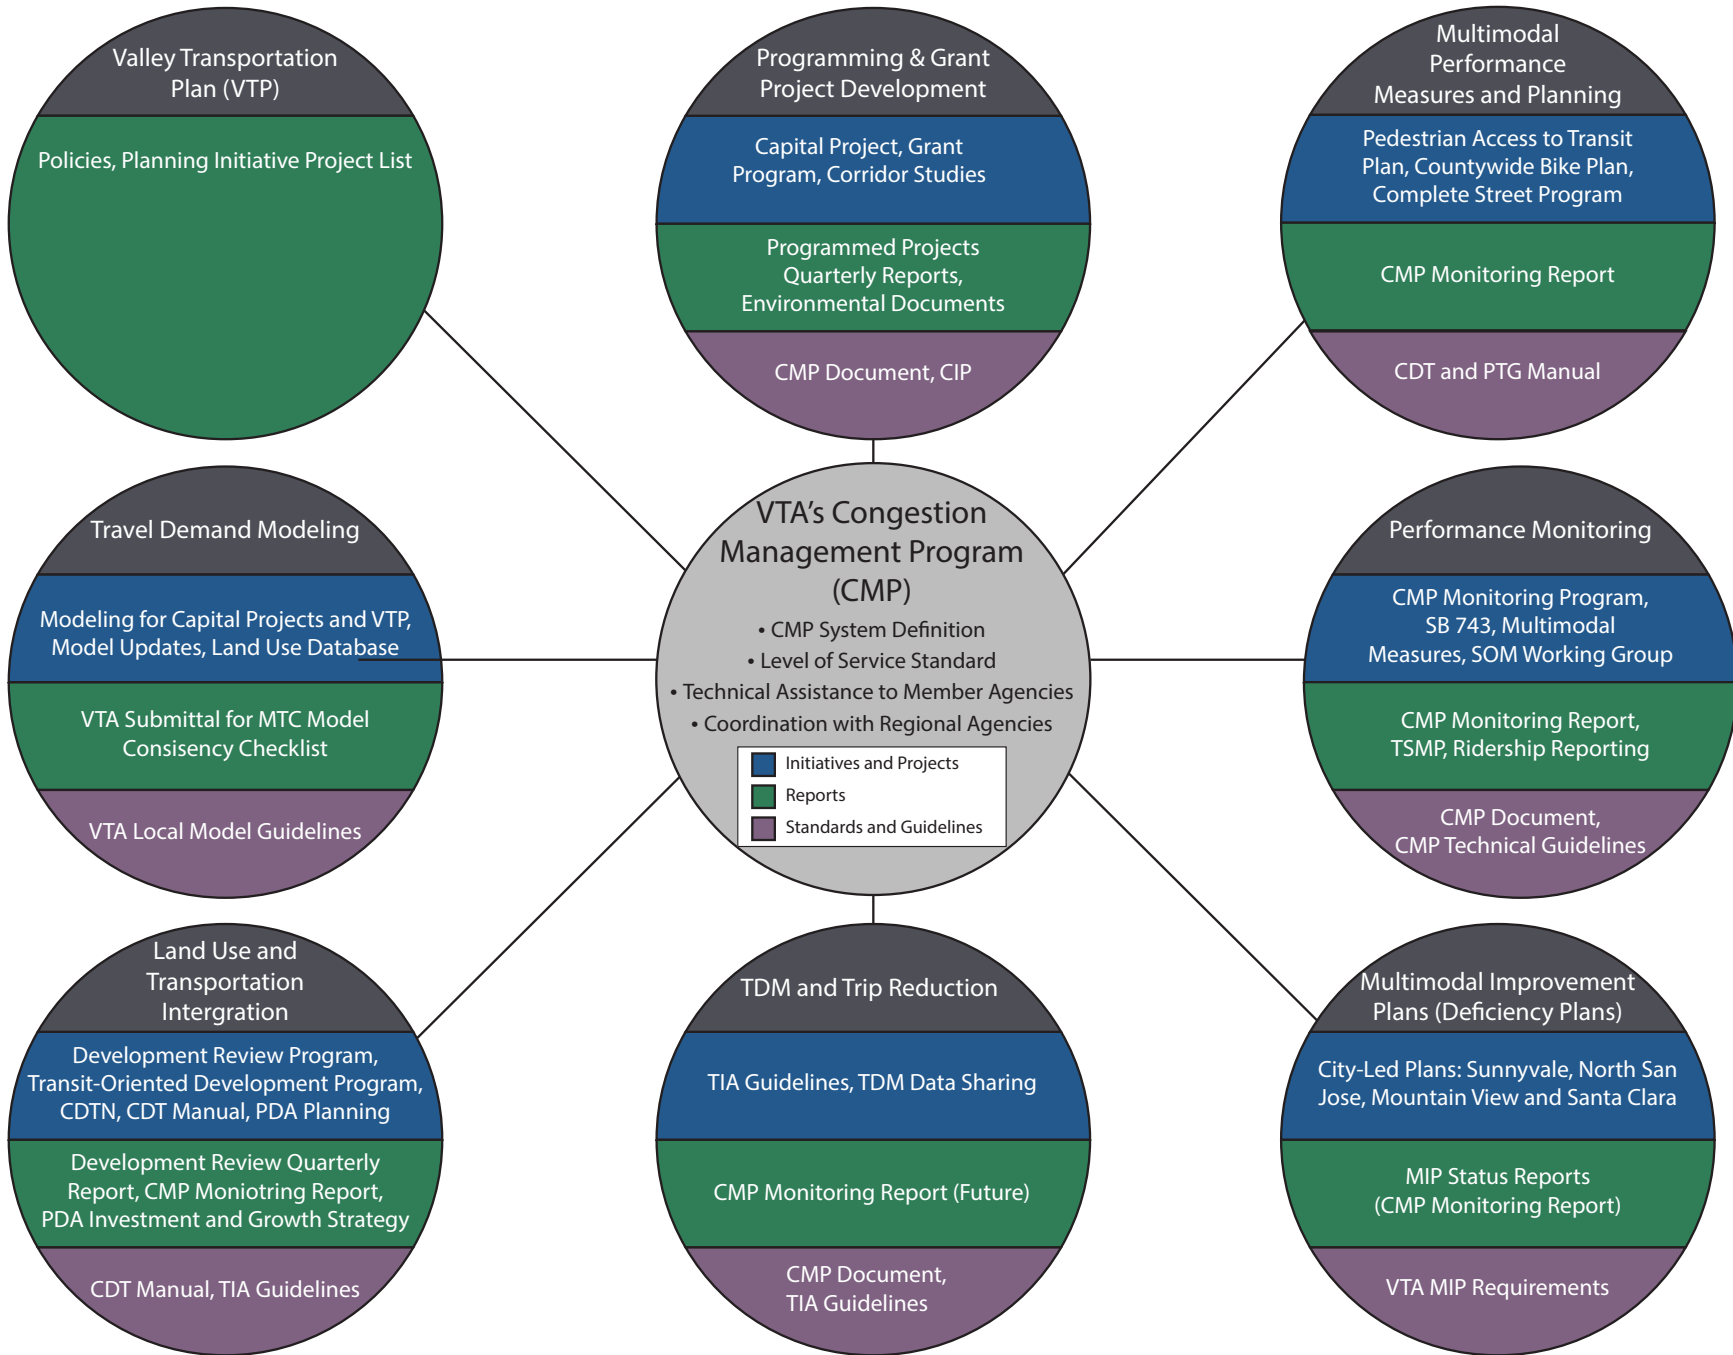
Valley Transportation Plan (VTP)

Policies, Planning Initiative Project List

Programming & Grant Project Development

Capital Project, Grant Program, Corridor Studies

Programmed Projects Quarterly Reports, Environmental Documents

CMP Document, CIP

Multimodal Performance Measures and Planning

Pedestrian Access to Transit Plan, Countywide Bike Plan, Complete Street Program

CMP Monitoring Report

CDT and PTG Manual

Travel Demand Modeling

Modeling for Capital Projects and VTP, Model Updates, Land Use Database

VTA Submittal for MTC Model Consisency Checklist

VTA Local Model Guidelines

VTA's Congestion Management Program (CMP)

• CMP System Definition
• Level of Service Standard
• Technical Assistance to Member Agencies
• Coordination with Regional Agencies

Initiatives and Projects
Reports
Standards and Guidelines

Performance Monitoring

CMP Monitoring Program, SB 743, Multimodal Measures, SOM Working Group

CMP Monitoring Report, TSMP, Ridership Reporting

CMP Document, CMP Technical Guidelines

Land Use and Transportation Intergration

Development Review Program, Transit-Oriented Development Program, CDTN, CDT Manual, PDA Planning

Development Review Quarterly Report, CMP Moniotring Report, PDA Investment and Growth Strategy

CDT Manual, TIA Guidelines

TDM and Trip Reduction

TIA Guidelines, TDM Data Sharing

CMP Monitoring Report (Future)

CMP Document, TIA Guidelines

Multimodal Improvement Plans (Deficiency Plans)

City-Led Plans: Sunnyvale, North San Jose, Mountain View and Santa Clara

MIP Status Reports (CMP Monitoring Report)

VTA MIP Requirements